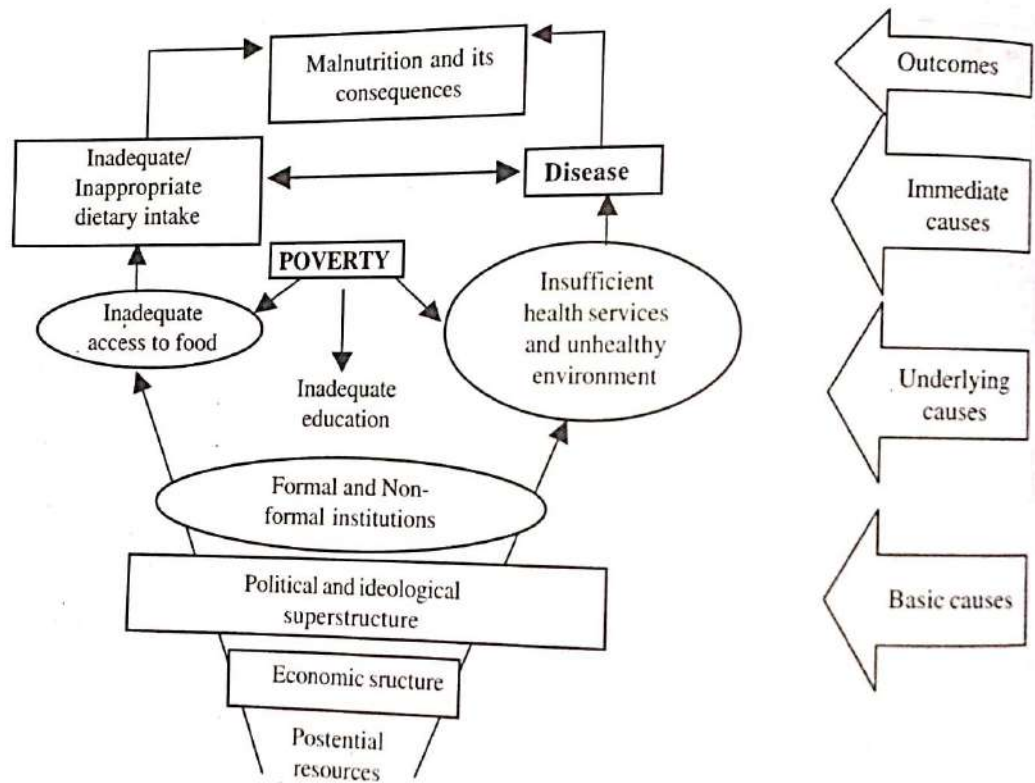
Malnutrition and its consequences

Inadequate/ Inappropriate dietary intake

Disease

POVERTY

Inadequate access to food

Inadequate education

Insufficient health services and unhealthy environment

Formal and Non-formal institutions

Political and ideological superstructure

Economic sructure

Postential resources

Outcomes

Immediate causes

Underlying causes

Basic causes